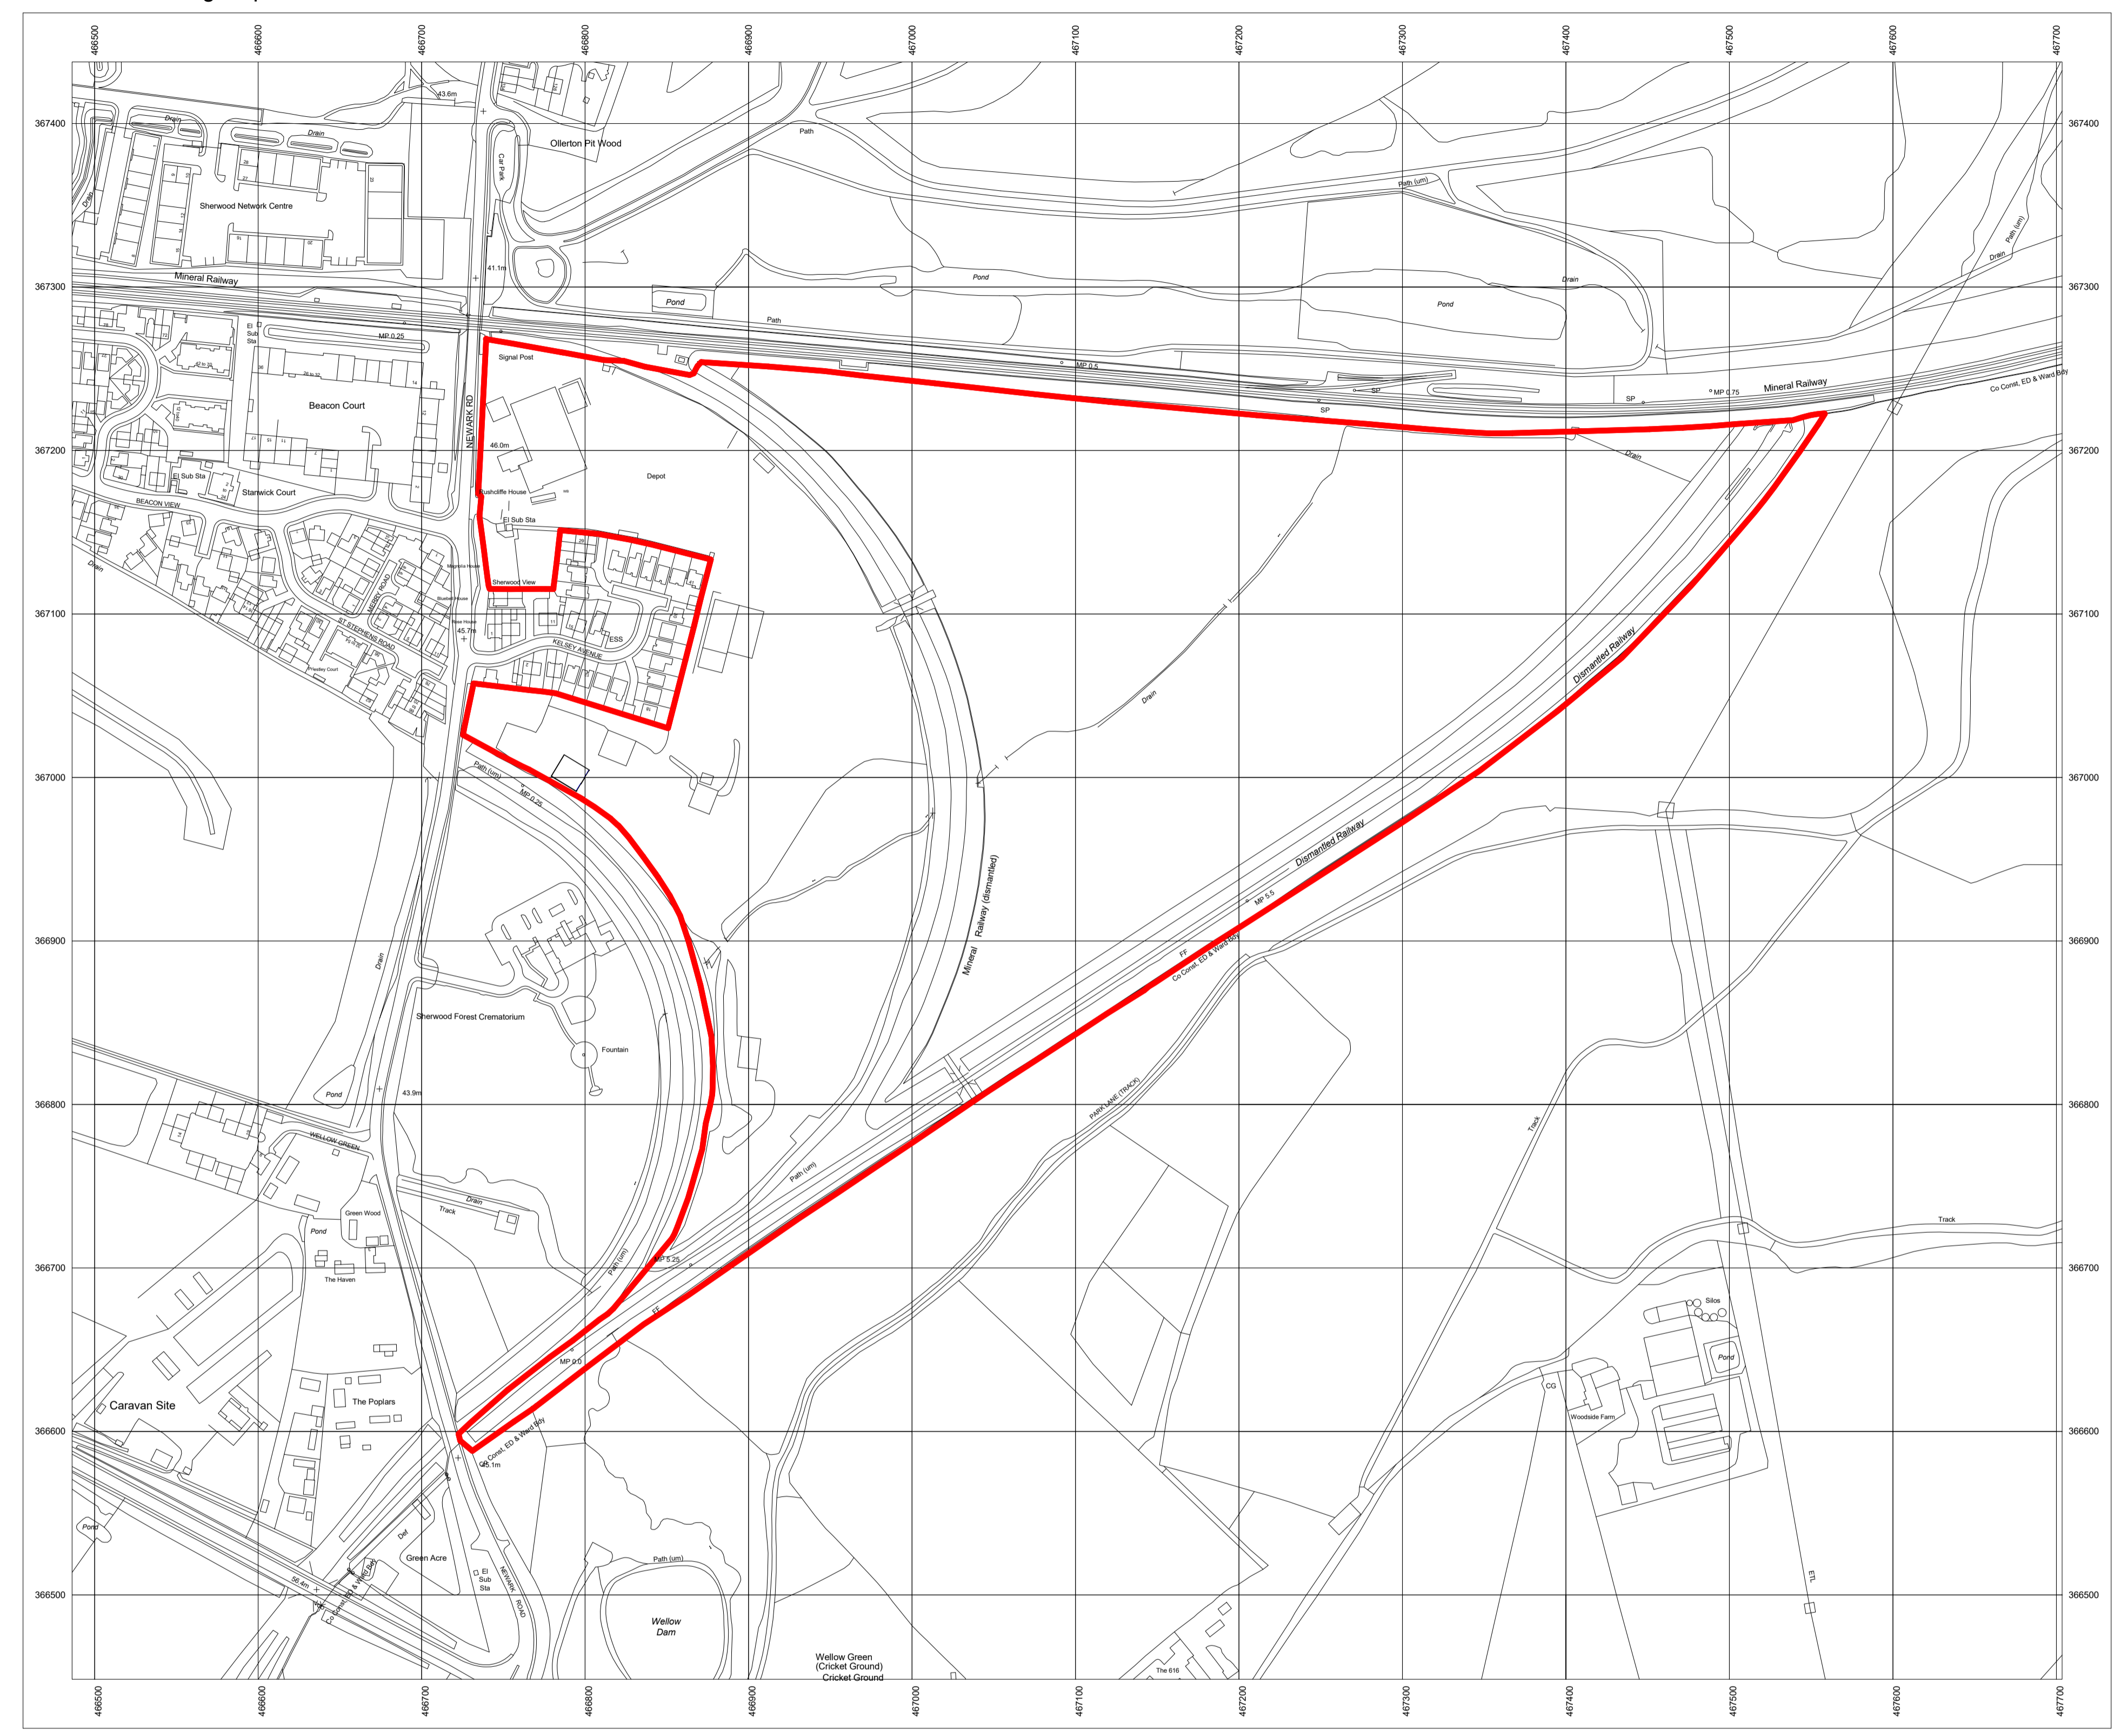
466500 466600 466700 466800 466900 467000 467100 467200 467300 467400 467500 467600 467700

367400
367300
367200
367100
367000
366900
366800
366700
366600
366500

Drain
Drain
Drain
Sherwood Network Centre
43.6m
Car Park
Ollerton Pit Wood
Path
Path (um)
Path (um)
Drain
Mineral Railway
41.1m
Pond
Pond
Pond
Drain
Path
MP 0.25
El Sub Sta
Signal Post
MP 0.5
SP
SP
SP
MP 0.75
Mineral Railway
Co Const, ED & Ward Bdy
Beacon Court
NEWARK RD
46.0m
Depot
Drain
El Sub Sta
Stanwick Court
Rushcliffe House
BEACON VIEW
El Sub Sta
Drain
Sherwood View
Magnolia House
Bluebell House
ST STEPHENS ROAD
Rose House
45.7m
ESS
KELSEY AVENUE
Priestley Court
Dismantled Railway
Drain
Path (um)
MP 0.25
Dismantled Railway
MP 5.5
Mineral Railway (dismantled)
Drain
FF
Co Const, ED & Ward Bdy
Sherwood Forest Crematorium
Fountain
Pond
43.9m
PARK LANE (TRACK)
Track
WELLOW GREEN
Drain
Track
Path (um)
Green Wood
Pond
The Haven
Path (um)
MP 5.25
Track
FF
Silos
MP 0.0
Pond
CG
Woodside Farm
The Poplars
Caravan Site
Co Const, ED & Ward Bdy
45.1m
Pond
Def
Green Acre
El Sub Sta
NEWARK ROAD
56.4m
Path (um)
Wellow Dam
ETL
Wellow Green (Cricket Ground) Cricket Ground
The 616